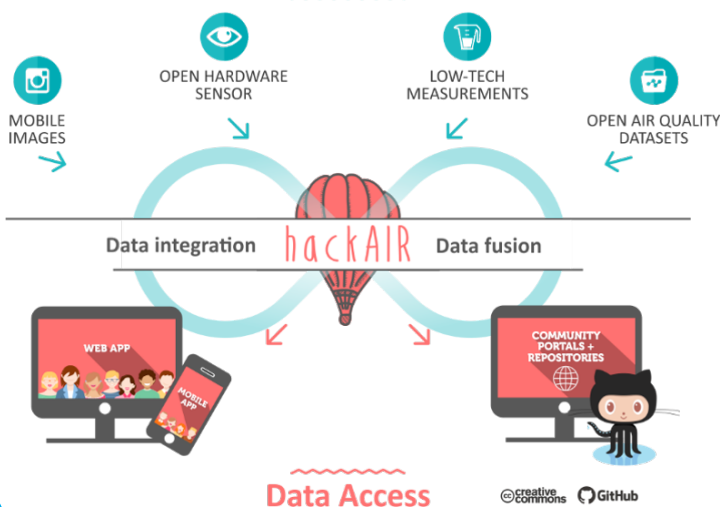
MOBILE IMAGES

OPEN HARDWARE SENSOR

LOW-TECH MEASUREMENTS

OPEN AIR QUALITY DATASETS

Data integration

hackAIR

Data fusion

WEB APP

MOBILE APP

COMMUNITY PORTALS + REPOSITORIES

Data Access

creative commons

GitHub